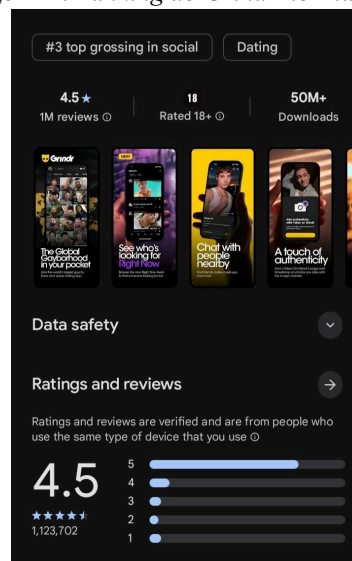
#3 top grossing in social

Dating

4.5 ★
1M reviews ⓘ

18
Rated 18+ ⓘ

50M+
Downloads

Grindr

The Global Gayborhood in your pocket

NEW

See who's looking for Right Now

Chat with people nearby

A touch of authenticity

Data safety

Ratings and reviews

Ratings and reviews are verified and are from people who use the same type of device that you use ⓘ

4.5

1,123,702

5
4
3
2
1